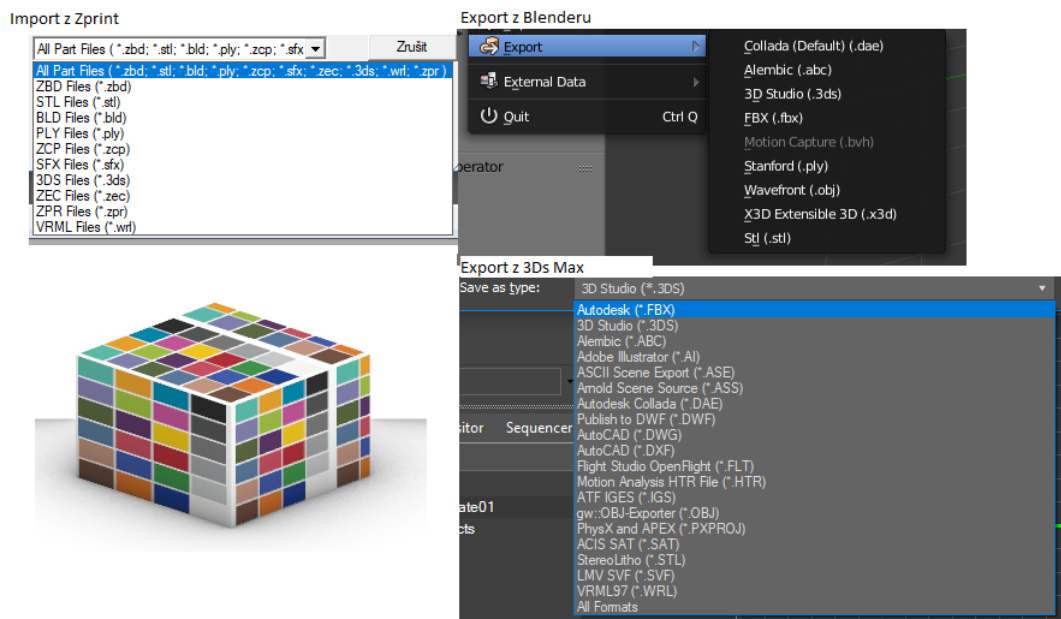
Import z Zprint

All Part Files ( *.zbd; *.stl; *.bld; *.ply; *.zcp; *.sfx
Zrušit
All Part Files ( *.zbd; *.stl; *.bld; *.ply; *.zcp; *.sfx; *.zec; *.3ds; *.wrl; *.zpr )
ZBD Files (*.zbd)
STL Files (*.stl)
BLD Files (*.bld)
PLY Files (*.ply)
ZCP Files (*.zcp)
SFX Files (*.sfx)
3DS Files (*.3ds)
ZEC Files (*.zec)
ZPR Files (*.zpr)
VRML Files (*.wrl)

Export z Blenderu

Export
External Data
Quit Ctrl Q
erator
Collada (Default) (.dae)
Alembic (.abc)
3D Studio (.3ds)
FBX (.fbx)
Motion Capture (.bvh)
Stanford (.ply)
Wavefront (.obj)
X3D Extensible 3D (.x3d)
Stl (.stl)

Export z 3Ds Max

Save as type:
3D Studio (*.3DS)
Autodesk (*.FBX)
3D Studio (*.3DS)
Alembic (*.ABC)
Adobe Illustrator (*.AI)
ASCII Scene Export (*.ASE)
Arnold Scene Source (*.ASS)
Autodesk Collada (*.DAE)
Publish to DWF (*.DWF)
AutoCAD (*.DWG)
AutoCAD (*.DXF)
Flight Studio OpenFlight (*.FLT)
Motion Analysis HTR File (*.HTR)
ATF IGES (*.IGS)
gw::OBJ-Exporter (*.OBJ)
PhysX and APEX (*.PXPROJ)
ACIS SAT (*.SAT)
StereoLitho (*.STL)
LMV SVF (*.SVF)
VRML97 (*.WRL)
All Formats
itor Sequencer
ate01
cts